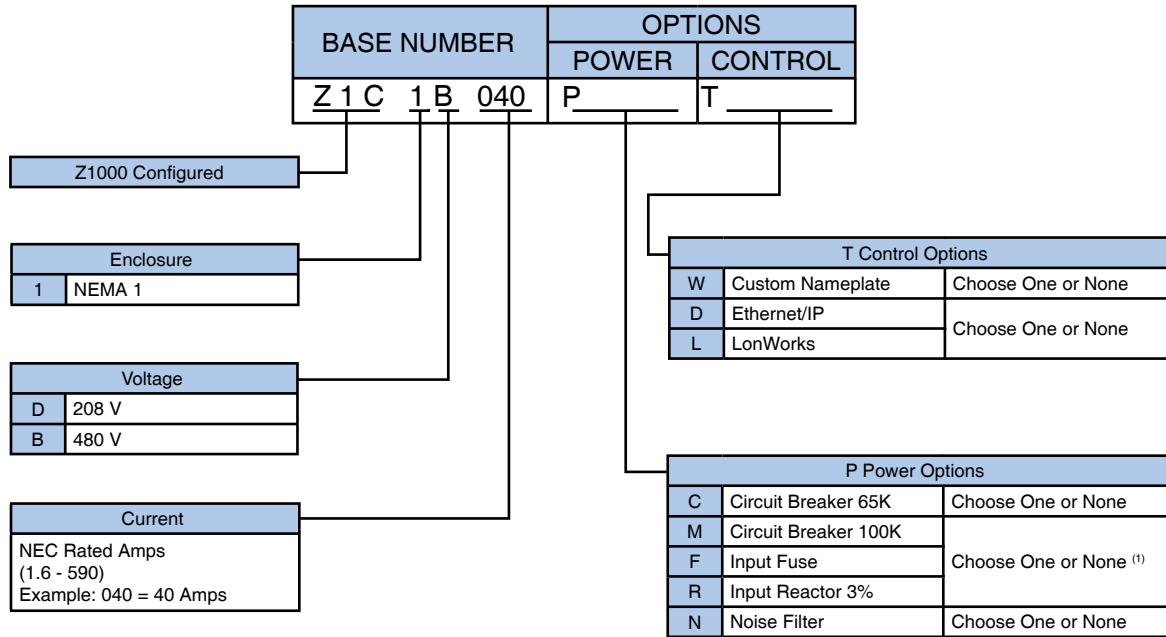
| BASE NUMBER | OPTIONS | |
|---|---|---|
| | POWER | CONTROL |
| Z 1 C 1 B 040 | P\_\_\_\_\_\_ | T \_\_\_\_\_\_ |

Z1000 Configured

| Enclosure | |
|---|---|
| 1 | NEMA 1 |

| Voltage | |
|---|---|
| D | 208 V |
| B | 480 V |

Current

NEC Rated Amps (1.6 - 590) Example: 040 = 40 Amps

| T Control Options | | |
|---|---|---|
| W | Custom Nameplate | Choose One or None |
| D | Ethernet/IP | Choose One or None |
| L | LonWorks | |

| P Power Options | | |
|---|---|---|
| C | Circuit Breaker 65K | Choose One or None |
| M | Circuit Breaker 100K | Choose One or None $^{(1)}$ |
| F | Input Fuse | |
| R | Input Reactor 3% | |
| N | Noise Filter | Choose One or None |